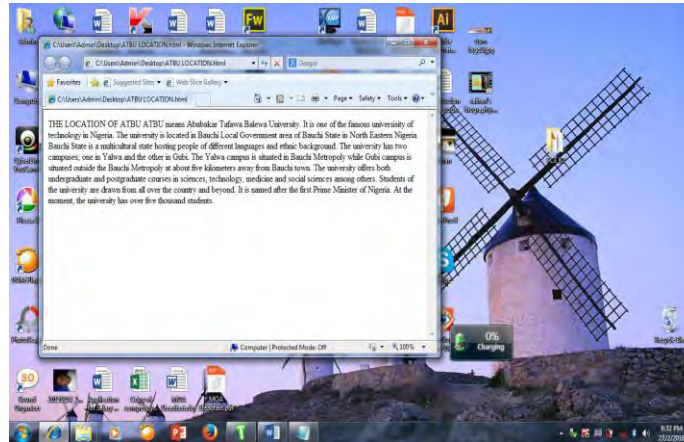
C:\Users\Admin\Desktop\ATBU LOCATION.html - Windows Internet Explorer

C:\Users\Admin\Desktop\ATBU LOCATION.html

Google

Favorites

Suggested Sites

Web Slice Gallery

C:\Users\Admin\Desktop\ATBU LOCATION.html

Page

Safety

Tools

THE LOCATION OF ATBU ATBU means Abubakar Tafawa Balewa University. It is one of the famous universisity of technology in Nigeria. The university is located in Bauchi Local Government area of Bauchi State in North Eastern Nigeria. Bauchi State is a multicultural state hosting people of different languages and ethnic background. The university has two campuses; one in Yalwa and the other in Gubi. The Yalwa campus is situated in Bauchi Metropoly while Gubi campus is situated outside the Bauchi Metropoly at about five kilometers away from Bauchi town. The university offers both undergraduate and postgraduate courses in sciences, technology, medicine and social sciences among others. Students of the university are drawn from all over the country and beyond. It is named after the first Prime Minister of Nigeria. At the moment, the university has over five thousand students.

Done

Computer | Protected Mode: Off

100%

0%
Charging

9:32 PM
27/2/2018